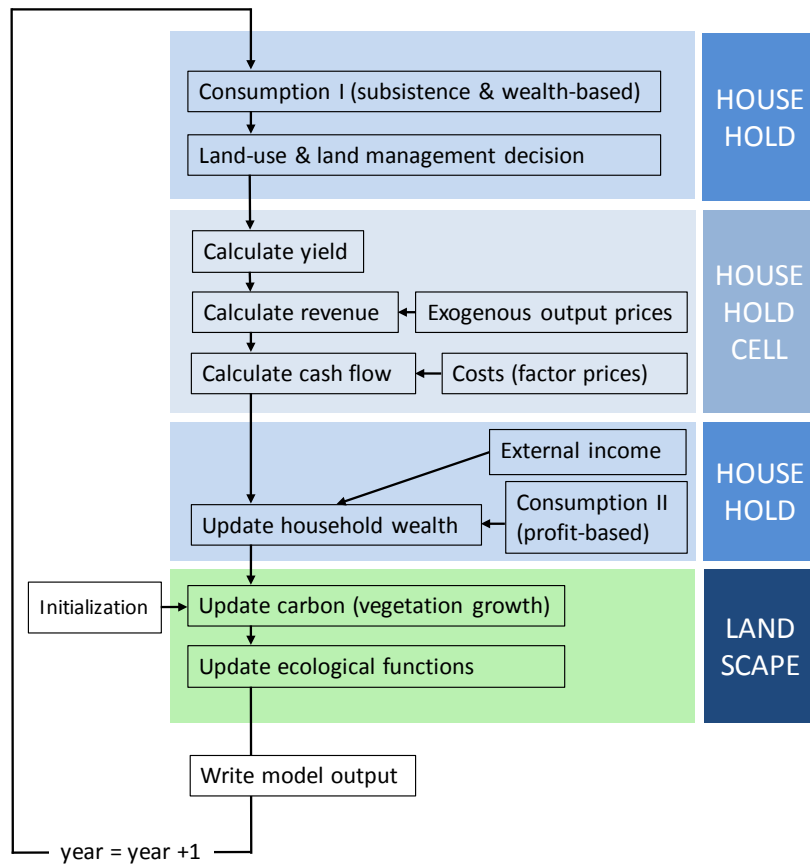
Consumption I (subsistence & wealth-based)

Land-use & land management decision

HOUSE HOLD

Calculate yield

Calculate revenue

Exogenous output prices

Calculate cash flow

Costs (factor prices)

HOUSE HOLD CELL

External income

Consumption II (profit-based)

Update household wealth

HOUSE HOLD

Initialization

Update carbon (vegetation growth)

Update ecological functions

LAND SCAPE

Write model output

year = year +1